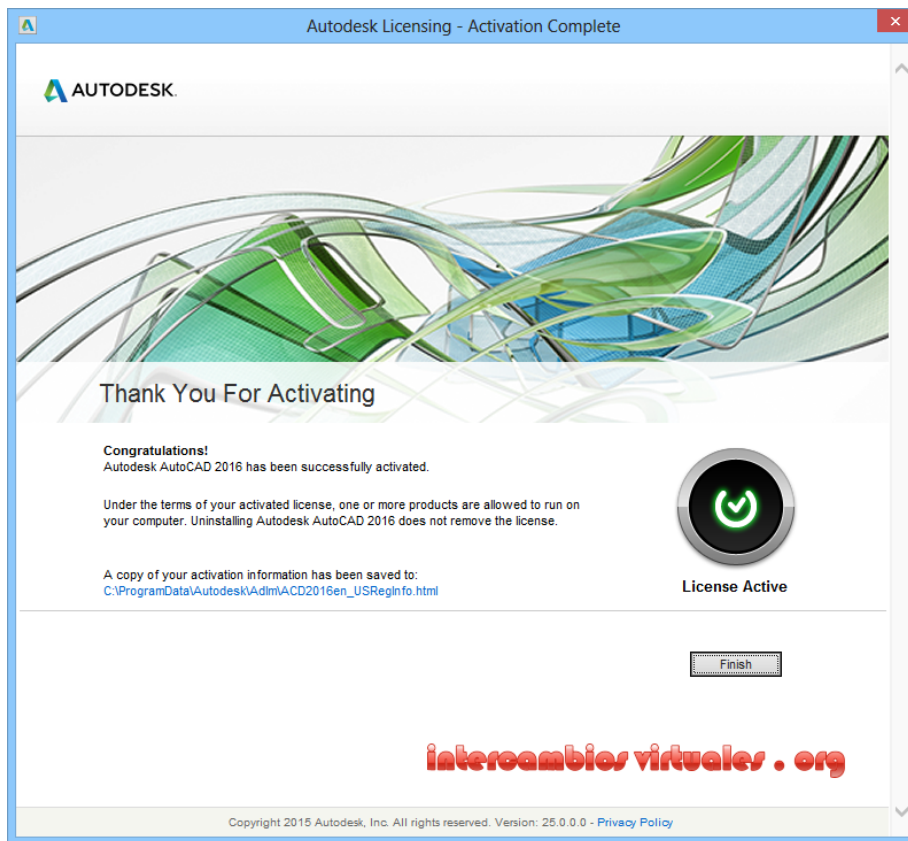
Autodesk Licensing - Activation Complete

AUTODESK.

Thank You For Activating

Congratulations!
Autodesk AutoCAD 2016 has been successfully activated.

Under the terms of your activated license, one or more products are allowed to run on your computer. Uninstalling Autodesk AutoCAD 2016 does not remove the license.

A copy of your activation information has been saved to:
C:\ProgramData\Autodesk\Adlm\ACD2016en_USRegInfo.html

License Active

Finish

intercambios virtuales . org

Copyright 2015 Autodesk, Inc. All rights reserved. Version: 25.0.0.0 - Privacy Policy